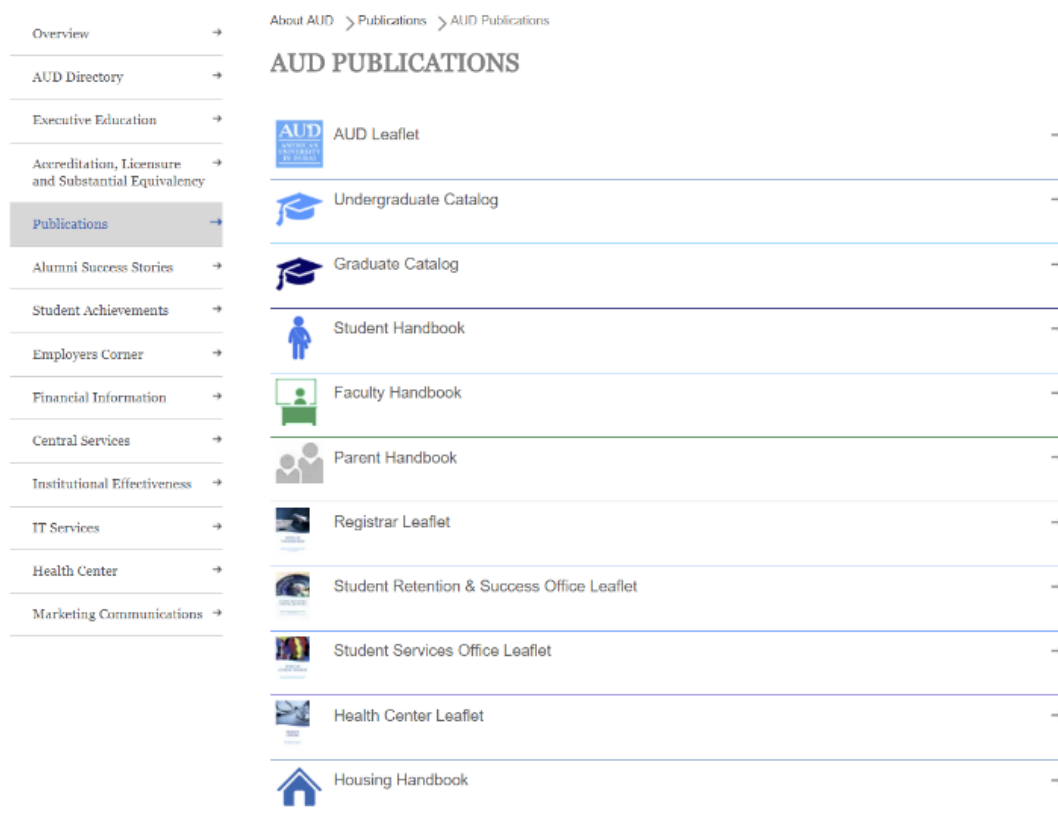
Overview →

AUD Directory →

Executive Education →

Accreditation, Licensure and Substantial Equivalency →

Publications →

Alumni Success Stories →

Student Achievements →

Employers Corner →

Financial Information →

Central Services →

Institutional Effectiveness →

IT Services →

Health Center →

Marketing Communications →

About AUD > Publications > AUD Publications

AUD PUBLICATIONS

AUD
AMERICAN UNIVERSITY IN DUBAI

AUD Leaflet

Undergraduate Catalog

Graduate Catalog

Student Handbook

Faculty Handbook

Parent Handbook

Registrar Leaflet

Student Retention & Success Office Leaflet

Student Services Office Leaflet

Health Center Leaflet

Housing Handbook